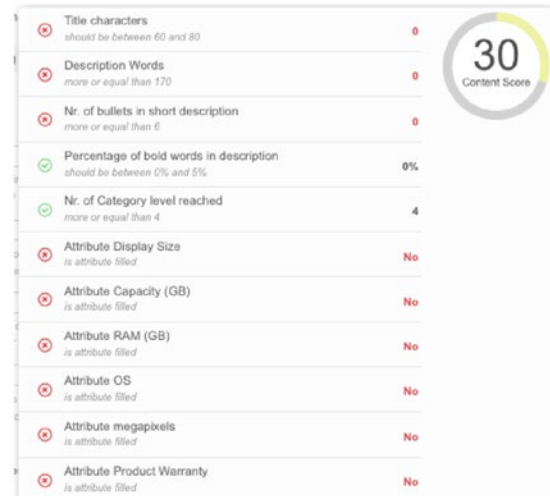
Title characters
should be between 60 and 80
0

Description Words
more or equal than 170
0

Nr. of bullets in short description
more or equal than 6
0

Percentage of bold words in description
should be between 0% and 5%
0%

Nr. of Category level reached
more or equal than 4
4

Attribute Display Size
is attribute filled
No

Attribute Capacity (GB)
is attribute filled
No

Attribute RAM (GB)
is attribute filled
No

Attribute OS
is attribute filled
No

Attribute megapixels
is attribute filled
No

Attribute Product Warranty
is attribute filled
No

30
Content Score